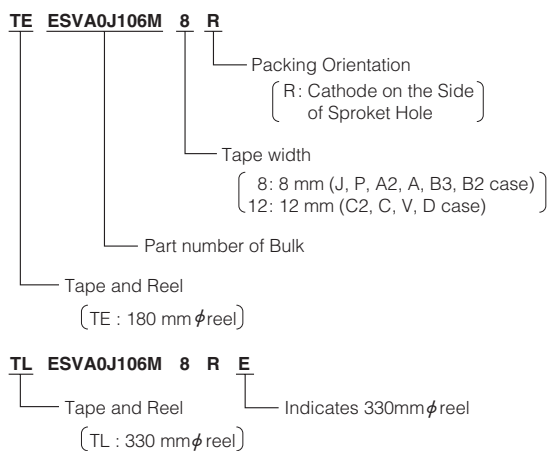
TE ESVA0J106M 8 R

Packing Orientation

(R: Cathode on the Side of Sproket Hole)

Tape width

(8: 8 mm (J, P, A2, A, B3, B2 case)
12: 12 mm (C2, C, V, D case))

Part number of Bulk

Tape and Reel

(TE : 180 mm$\phi$reel)

TL ESVA0J106M 8 R E

Tape and Reel

Indicates 330mm$\phi$reel

(TL : 330 mm$\phi$ reel)